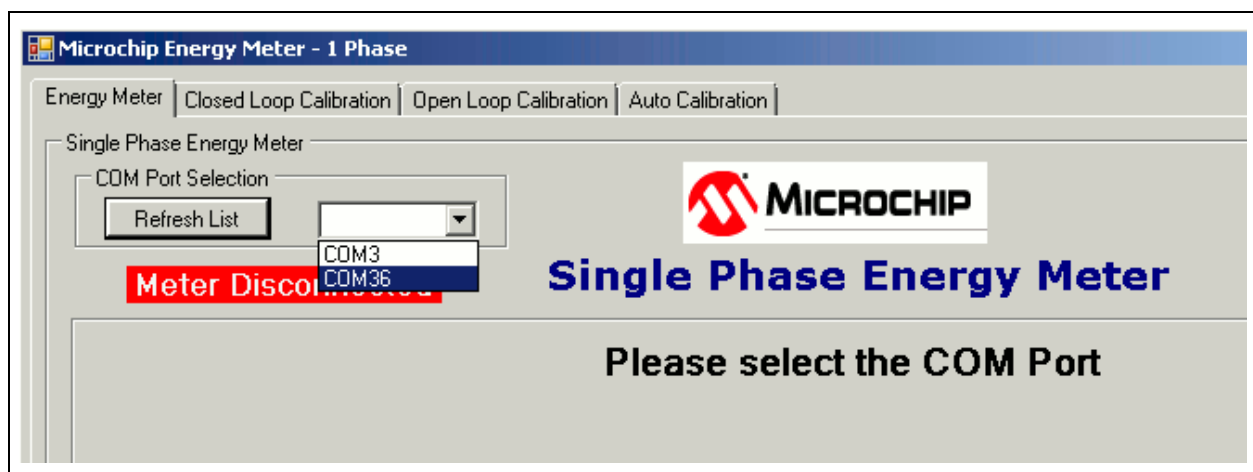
Microchip Energy Meter - 1 Phase

Energy Meter | Closed Loop Calibration | Open Loop Calibration | Auto Calibration

Single Phase Energy Meter

COM Port Selection

Refresh List

COM3
COM36

Meter Disco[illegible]

MICROCHIP

Single Phase Energy Meter

Please select the COM Port